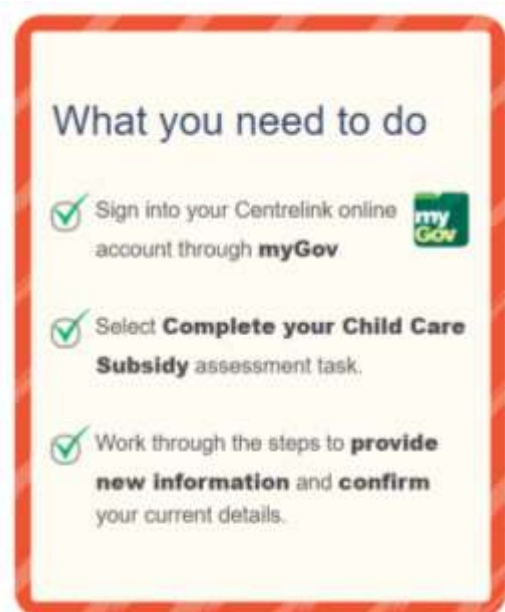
What you need to do

Sign into your Centrelink online account through **myGov**.

my Gov

Select **Complete your Child Care Subsidy** assessment task.

Work through the steps to **provide new information** and **confirm** your current details.